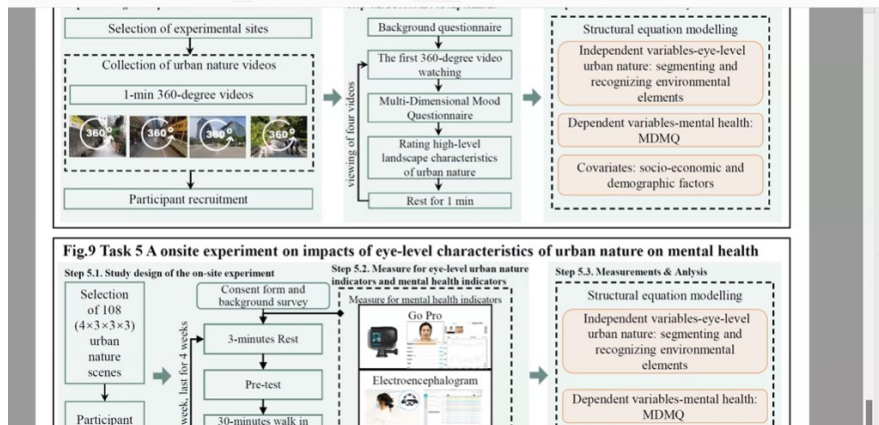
Selection of experimental sites

Collection of urban nature videos

1-min 360-degree videos

360° 360° 360° 360°

Participant recruitment

Background questionnaire

The first 360-degree video watching

Multi-Dimensional Mood Questionnaire

Rating high-level landscape characteristics of urban nature

Rest for 1 min

viewing of four videos

Structural equation modelling

Independent variables-eye-level urban nature: segmenting and recognizing environmental elements

Dependent variables-mental health: MDMQ

Covariates: socio-economic and demographic factors

Fig.9 Task 5 A onsite experiment on impacts of eye-level characteristics of urban nature on mental health

Step 5.1. Study design of the on-site experiment

Selection of 108 (4×3×3×3) urban nature scenes

Participant

Consent form and background survey

3-minutes Rest

Pre-test

30-minutes walk in

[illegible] week, last for 4 weeks

Step 5.2. Measure for eye-level urban nature indicators and mental health indicators

Measure for mental health indicators

Go Pro

Electroencephalogram

Step 5.3. Measurements & Anlysis

Structural equation modelling

Independent variables-eye-level urban nature: segmenting and recognizing environmental elements

Dependent variables-mental health: MDMQ